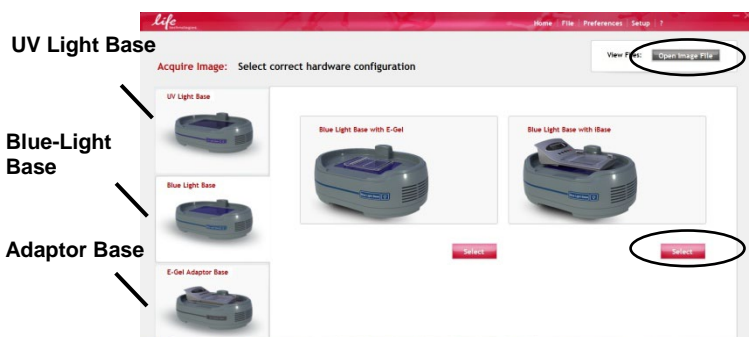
UV Light Base

Blue-Light Base

Adaptor Base

life technologies

Home | File | Preferences | Setup | ?

Acquire Image: Select correct hardware configuration

View Files: Open Image File

UV Light Base

Blue Light Base

E-Gel Adaptor Base

Blue Light Base with E-Gel

Blue Light Base with iBase

Select

Select